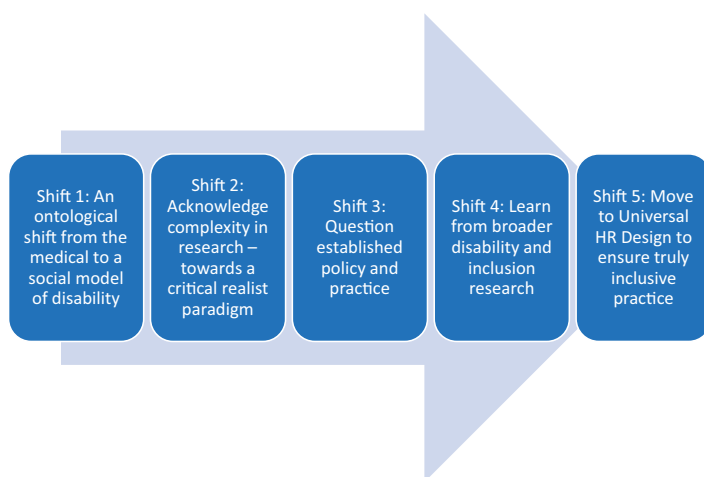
Shift 1: An ontological shift from the medical to a social model of disability

Shift 2: Acknowledge complexity in research – towards a critical realist paradigm

Shift 3: Question established policy and practice

Shift 4: Learn from broader disability and inclusion research

Shift 5: Move to Universal HR Design to ensure truly inclusive practice